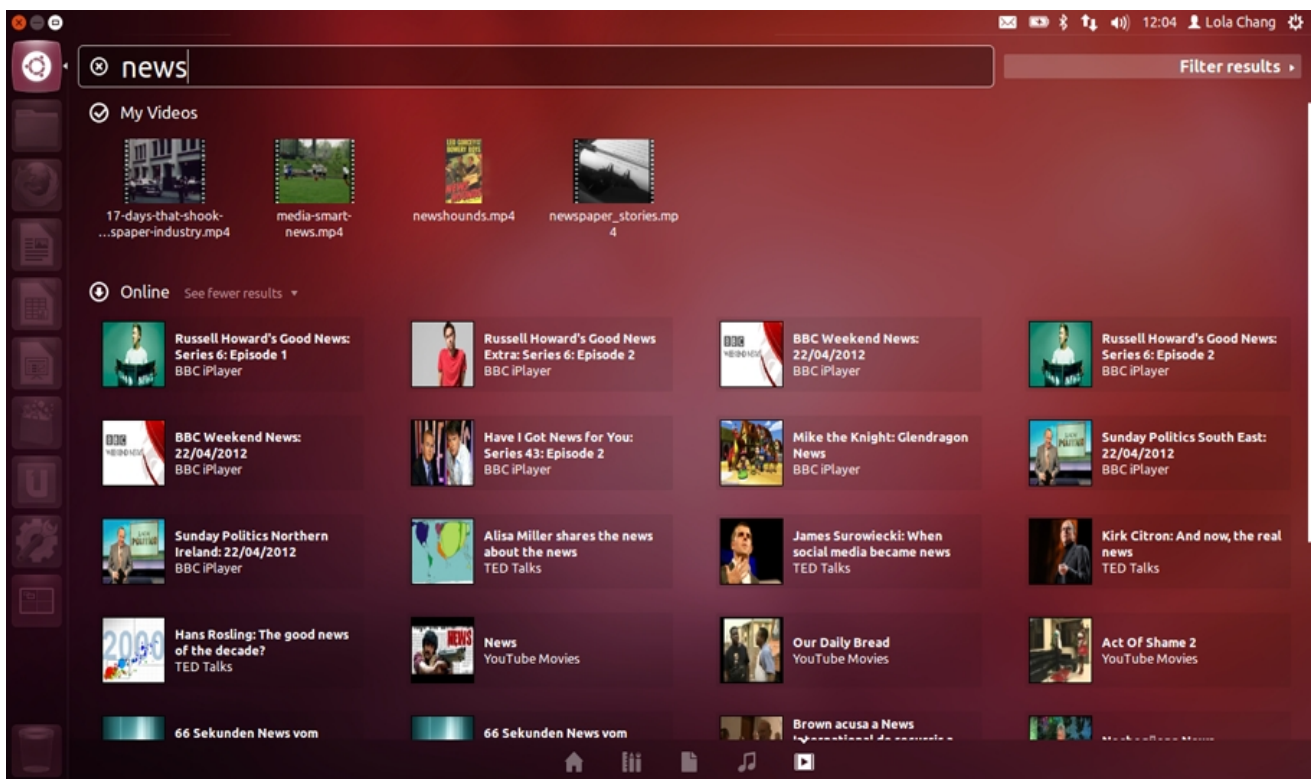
12:04 Lola Chang

news

Filter results ▸

My Videos

17-days-that-shook-…spaper-industry.mp4

media-smart-news.mp4

newshounds.mp4

newspaper_stories.mp4

Online See fewer results ▾

Russell Howard's Good News: Series 6: Episode 1
BBC iPlayer

Russell Howard's Good News Extra: Series 6: Episode 2
BBC iPlayer

BBC Weekend News: 22/04/2012
BBC iPlayer

Russell Howard's Good News: Series 6: Episode 2
BBC iPlayer

BBC Weekend News: 22/04/2012
BBC iPlayer

Have I Got News for You: Series 43: Episode 2
BBC iPlayer

Mike the Knight: Glendragon News
BBC iPlayer

Sunday Politics South East: 22/04/2012
BBC iPlayer

Sunday Politics Northern Ireland: 22/04/2012
BBC iPlayer

Alisa Miller shares the news about the news
TED Talks

James Surowiecki: When social media became news
TED Talks

Kirk Citron: And now, the real news
TED Talks

Hans Rosling: The good news of the decade?
TED Talks

News
YouTube Movies

Our Daily Bread
YouTube Movies

Act Of Shame 2
YouTube Movies

66 Sekunden News vom

66 Sekunden News vom

Brown acusa a News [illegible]

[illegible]